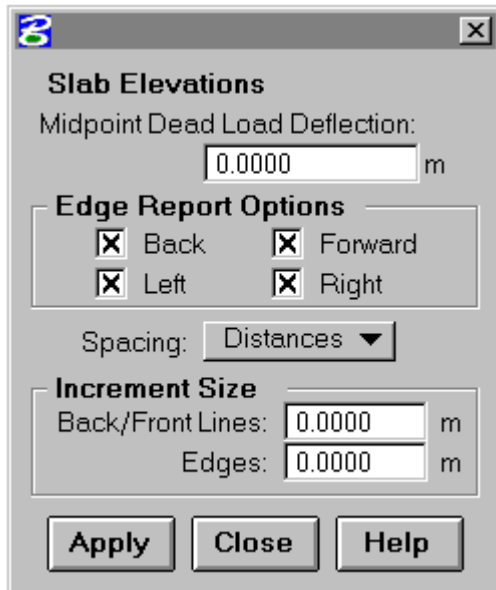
Slab Elevations

Midpoint Dead Load Deflection:

0.0000 m

Edge Report Options

Back

Forward

Left

Right

Spacing: Distances

Increment Size

Back/Front Lines: 0.0000 m

Edges: 0.0000 m

Apply

Close

Help